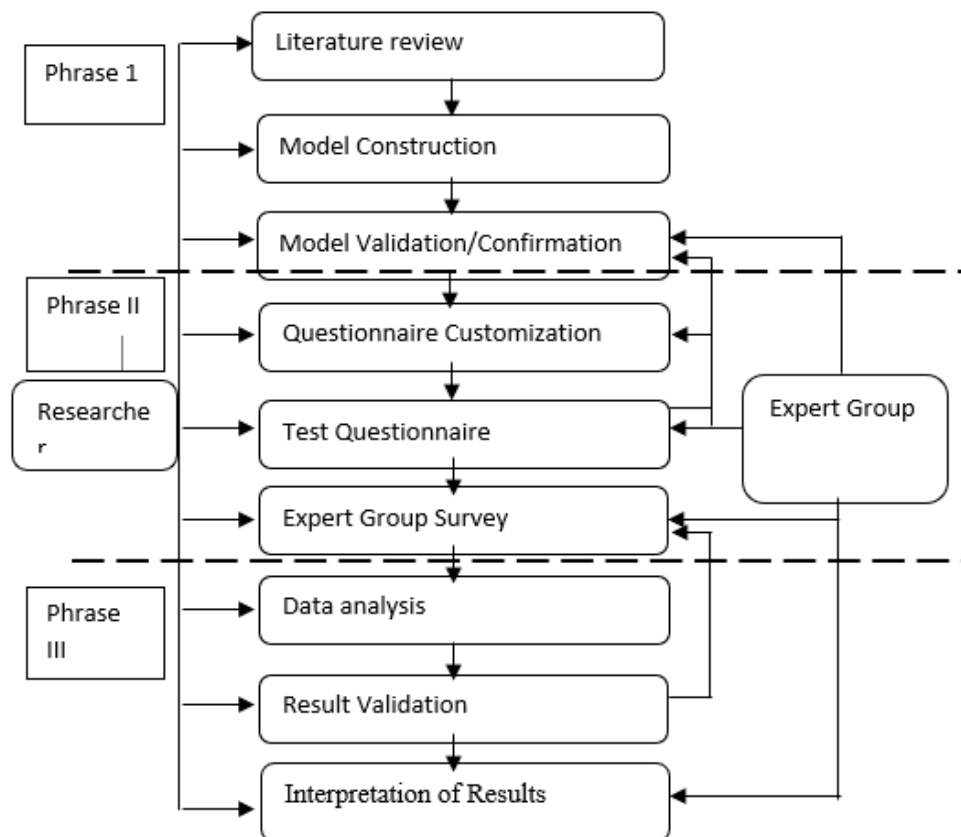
Phrase 1

Literature review

Model Construction

Model Validation/Confirmation

Phrase II

Questionnaire Customization

Researche r

Test Questionnaire

Expert Group

Expert Group Survey

Phrase III

Data analysis

Result Validation

Interpretation of Results